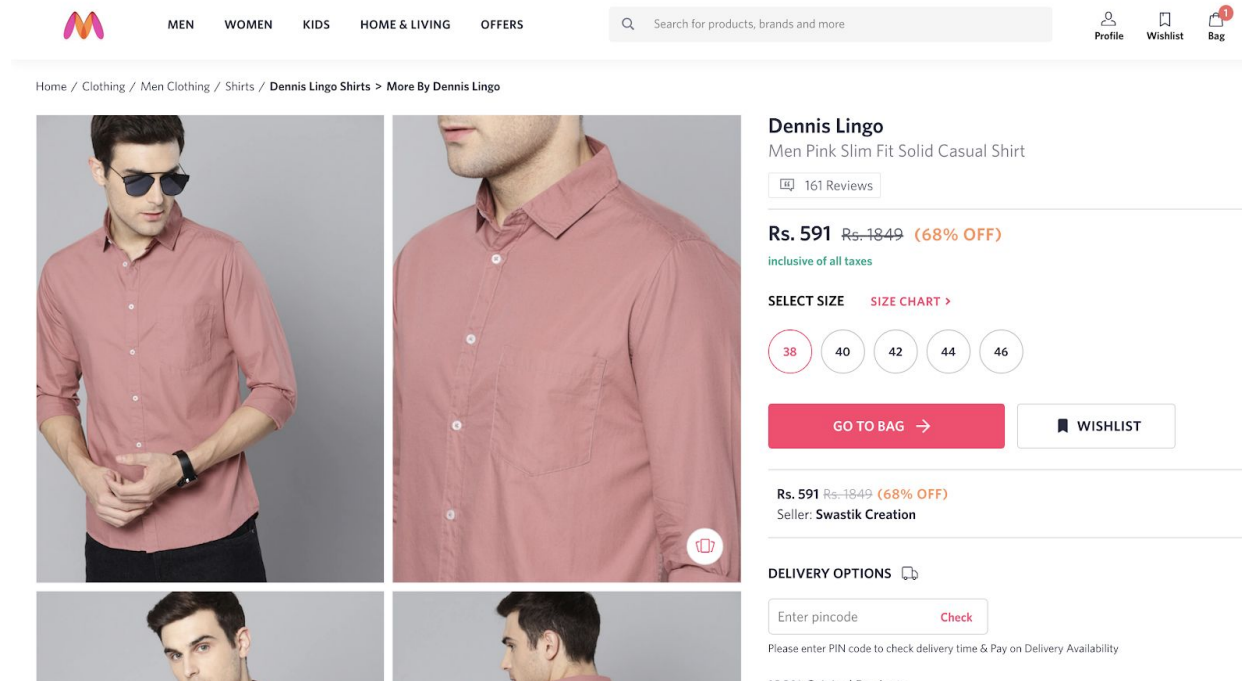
MEN WOMEN KIDS HOME & LIVING OFFERS

Search for products, brands and more

Profile Wishlist 1 Bag

Home / Clothing / Men Clothing / Shirts / Dennis Lingo Shirts > More By Dennis Lingo

Dennis Lingo

Men Pink Slim Fit Solid Casual Shirt

161 Reviews

Rs. 591 ~~Rs. 1849~~ (68% OFF)

inclusive of all taxes

SELECT SIZE SIZE CHART >

38 40 42 44 46

GO TO BAG →

WISHLIST

Rs. 591 ~~Rs. 1849~~ (68% OFF)

Seller: Swastik Creation

DELIVERY OPTIONS

Enter pincode Check

Please enter PIN code to check delivery time & Pay on Delivery Availability